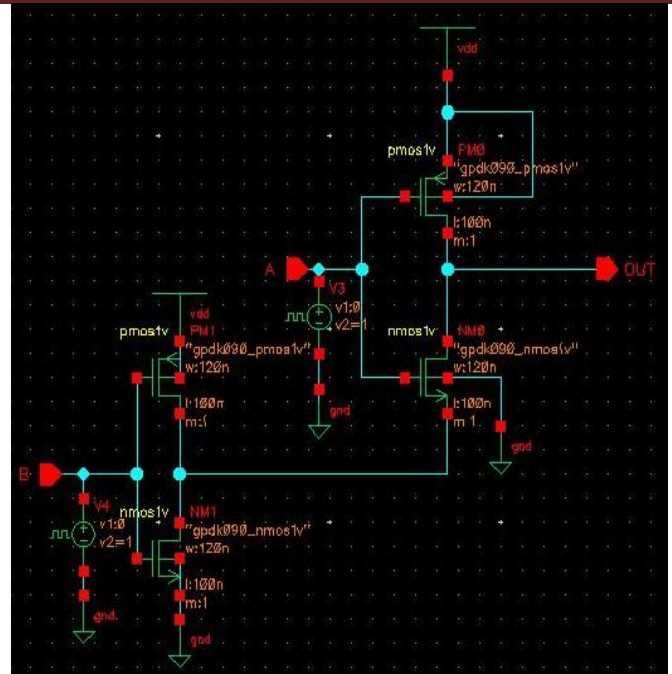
vdd

pmos1v PM0
"gpdk090_pmos1v"
w:120n
l:100n
m:1

A

OUT

V3
v1:0
v2=1

gnd

nmos1v NM0
"gpdk090_nmos1v"
w:120n
l:100n
m:1

gnd

vdd

pmos1v PM1
"gpdk090_pmos1v"
w:120n
l:100n
m:1

B

V4
v1:0
v2=1

gnd

nmos1v NM1
"gpdk090_nmos1v"
w:120n
l:100n
m:1

gnd